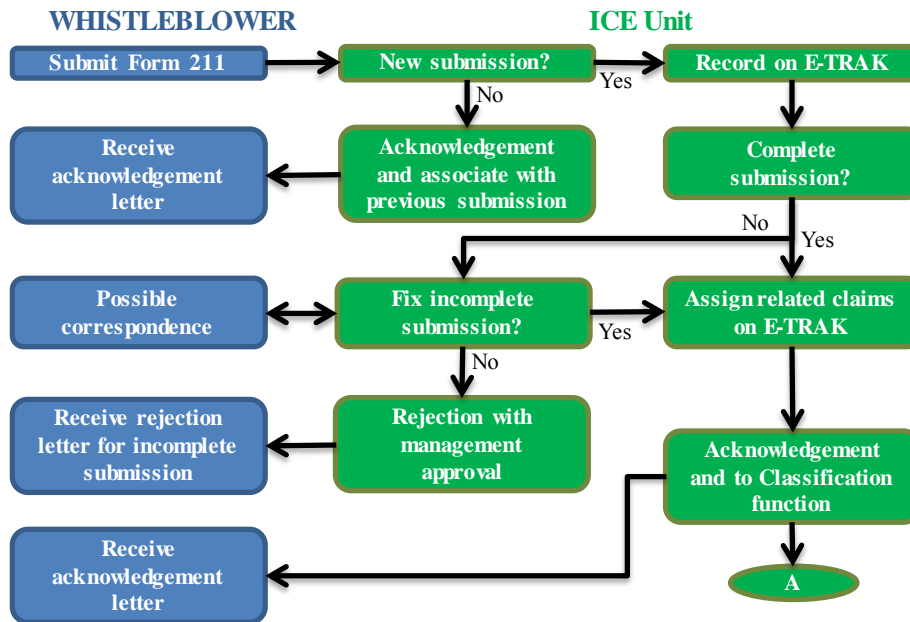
WHISTLEBLOWER

ICE Unit

Submit Form 211

New submission?

Yes

Record on E-TRAK

No

Receive acknowledgement letter

Acknowledgement and associate with previous submission

Complete submission?

No

Yes

Possible correspondence

Fix incomplete submission?

Yes

Assign related claims on E-TRAK

No

Receive rejection letter for incomplete submission

Rejection with management approval

Acknowledgement and to Classification function

Receive acknowledgement letter

A